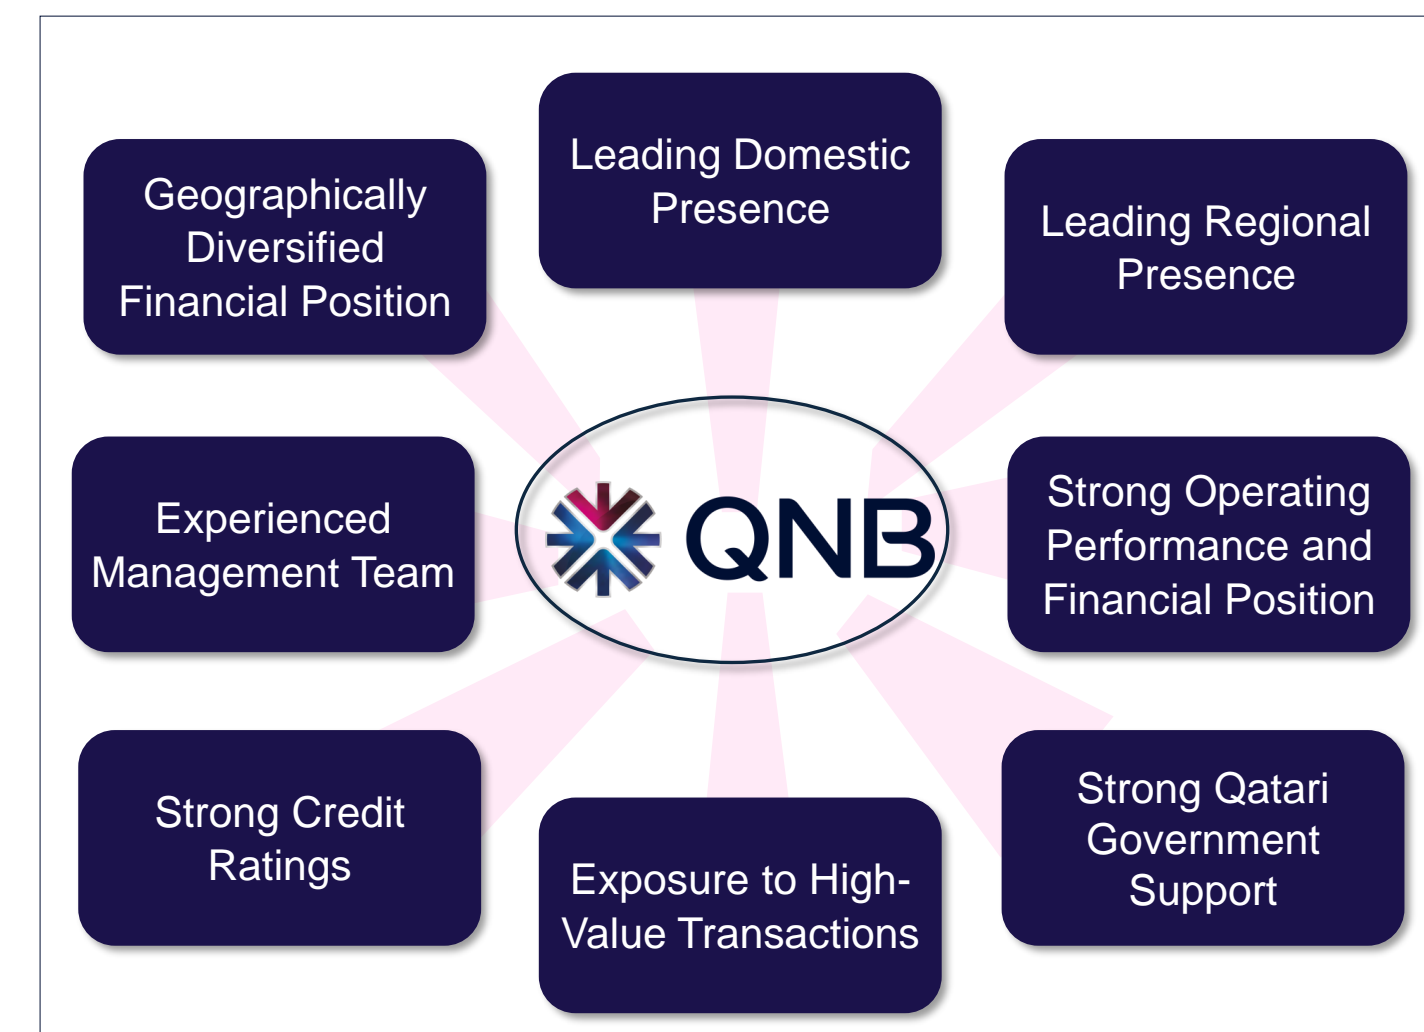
Geographically Diversified Financial Position

Leading Domestic Presence

Leading Regional Presence

Experienced Management Team

QNB

Strong Operating Performance and Financial Position

Strong Credit Ratings

Exposure to High-Value Transactions

Strong Qatari Government Support